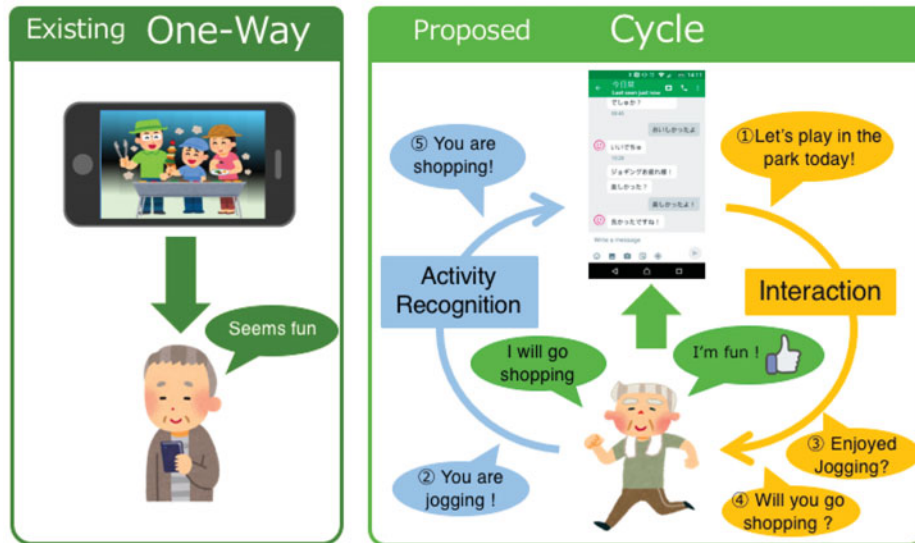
Existing One-Way

Seems fun

Proposed Cycle

今日覚
Last seen just now
でしょか？
おいしかったよ！
いいですね
ジョギングお疲れ様！
楽しかった？
楽しかったよ！
良かったですね！
Write a message

⑤ You are shopping!

①Let's play in the park today!

Activity Recognition

Interaction

I will go shopping

I'm fun !

② You are jogging !

③ Enjoyed Jogging?

④ Will you go shopping ?